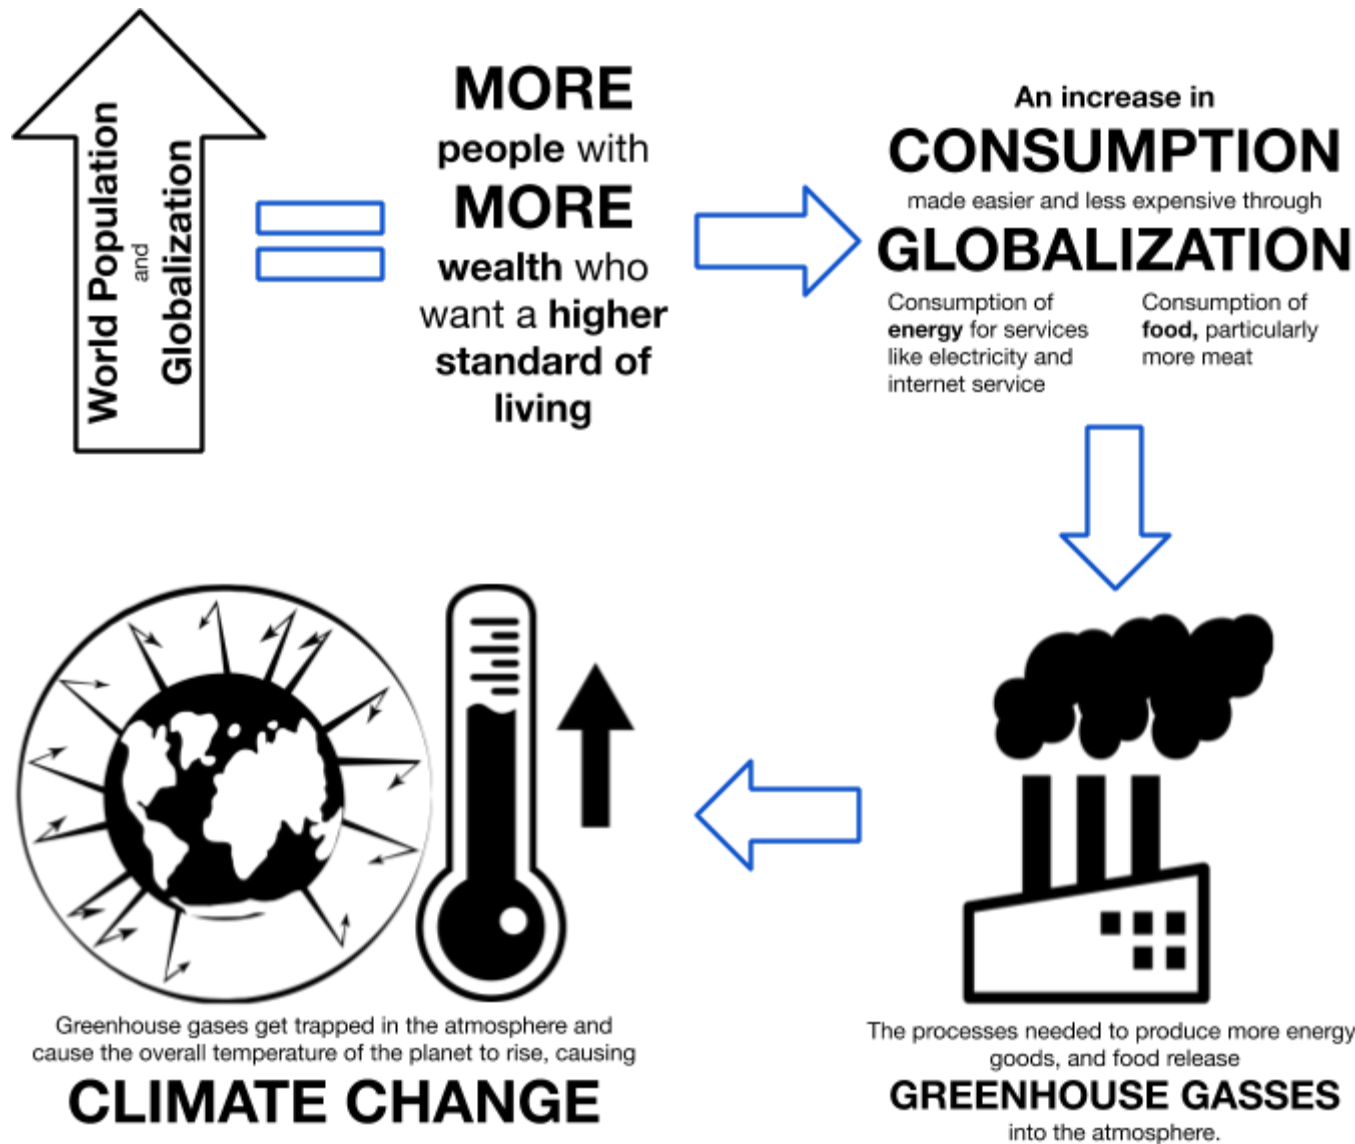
World Population
and
Globalization

MORE people with MORE wealth who want a higher standard of living

An increase in
CONSUMPTION
made easier and less expensive through
GLOBALIZATION

Consumption of energy for services like electricity and internet service

Consumption of food, particularly more meat

The processes needed to produce more energy goods, and food release
GREENHOUSE GASSES
into the atmosphere.

Greenhouse gases get trapped in the atmosphere and cause the overall temperature of the planet to rise, causing
CLIMATE CHANGE